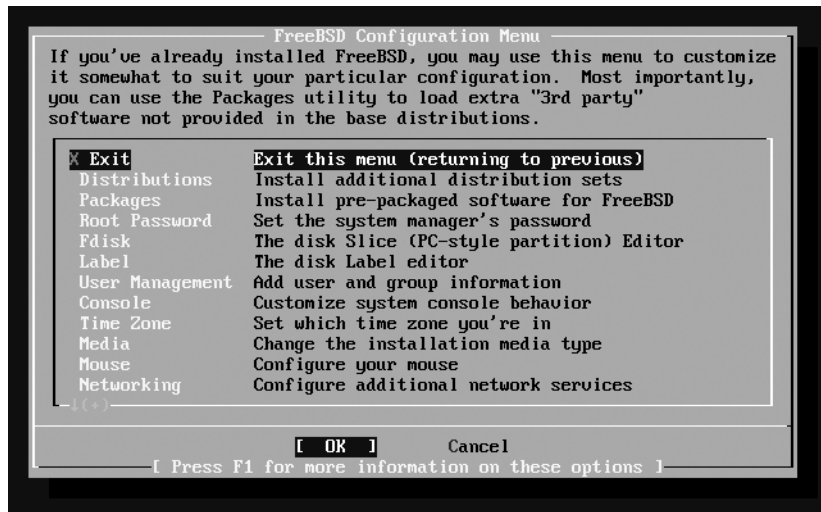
FreeBSD Configuration Menu

If you've already installed FreeBSD, you may use this menu to customize it somewhat to suit your particular configuration. Most importantly, you can use the Packages utility to load extra "3rd party" software not provided in the base distributions.

| | |
|---|---|
| X Exit | Exit this menu (returning to previous) |
| Distributions | Install additional distribution sets |
| Packages | Install pre-packaged software for FreeBSD |
| Root Password | Set the system manager's password |
| Fdisk | The disk Slice (PC-style partition) Editor |
| Label | The disk Label editor |
| User Management | Add user and group information |
| Console | Customize system console behavior |
| Time Zone | Set which time zone you're in |
| Media | Change the installation media type |
| Mouse | Configure your mouse |
| Networking | Configure additional network services |

↓(+)

[ OK ] Cancel

[ Press F1 for more information on these options ]